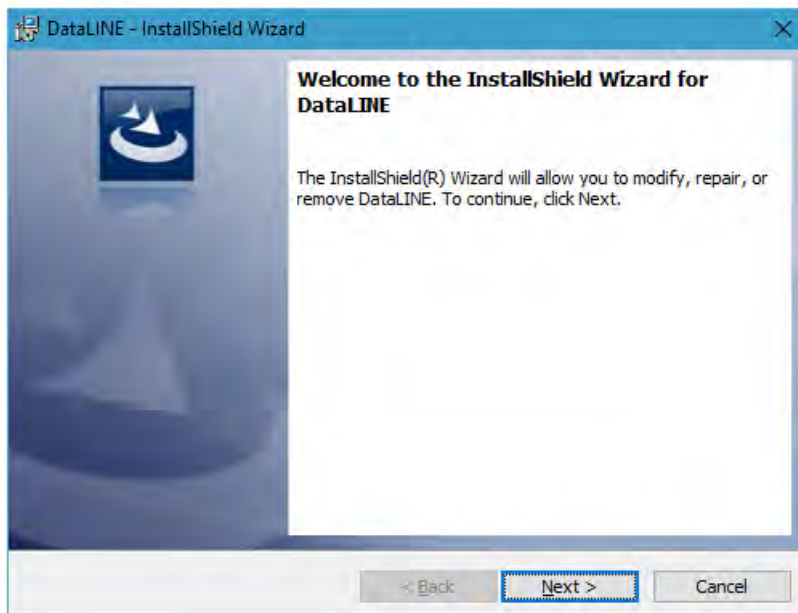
DataLINE - InstallShield Wizard

×

Welcome to the InstallShield Wizard for DataLINE

The InstallShield(R) Wizard will allow you to modify, repair, or remove DataLINE. To continue, click Next.

< Back

Next >

Cancel